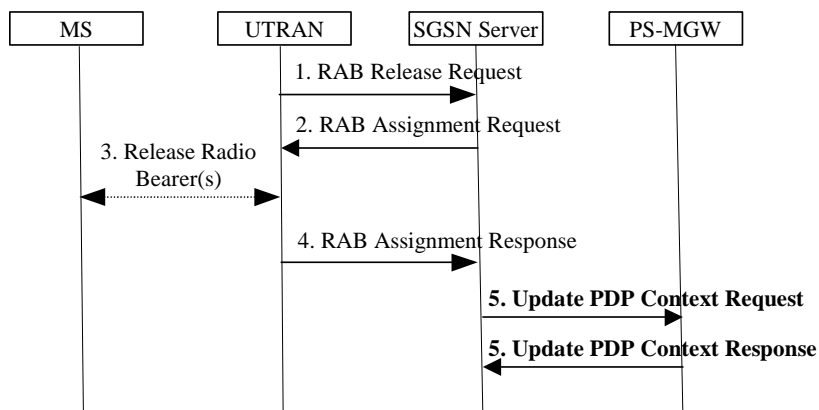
MS

UTRAN

SGSN Server

PS-MGW

1. RAB Release Request

2. RAB Assignment Request

3. Release Radio Bearer(s)

4. RAB Assignment Response

5. Update PDP Context Request

5. Update PDP Context Response